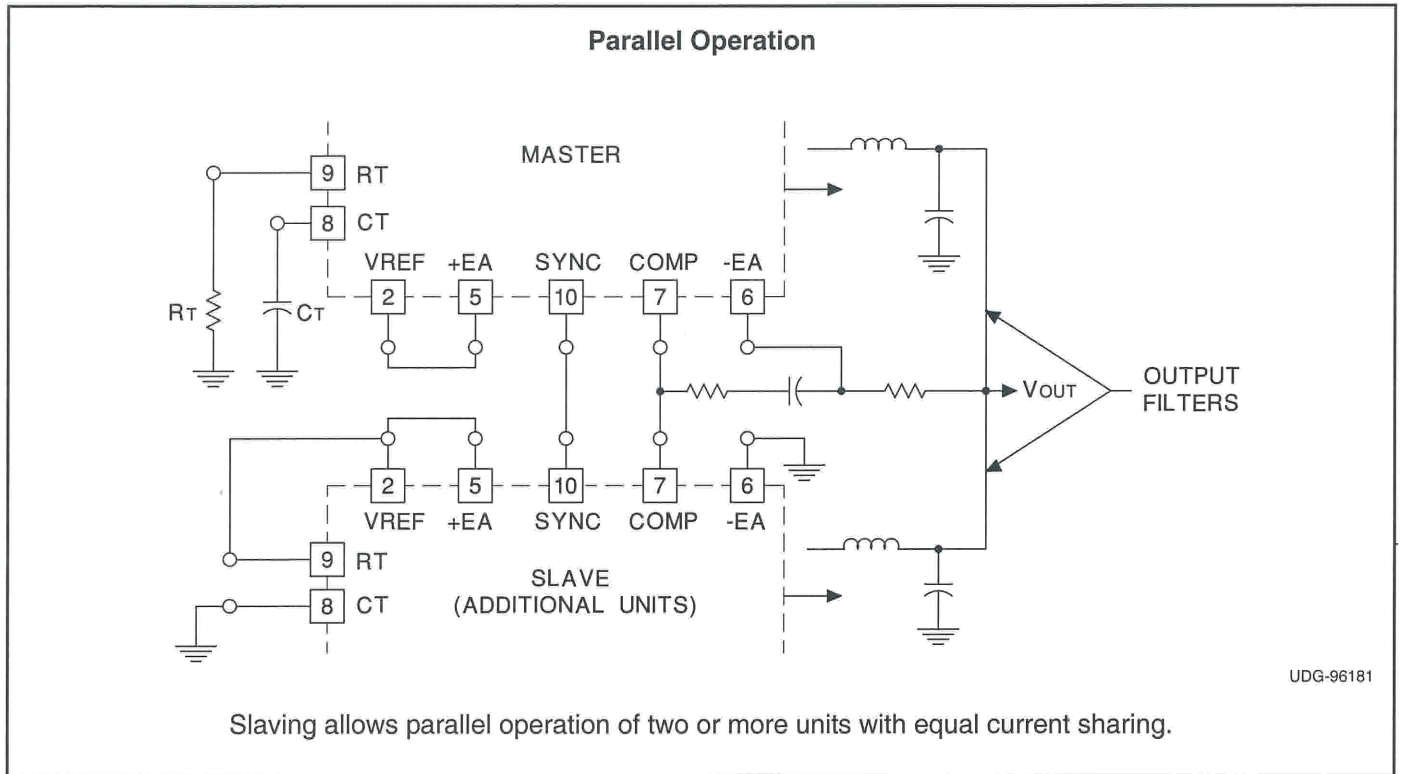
Parallel Operation

MASTER

9 RT

8 CT

VREF +EA SYNC COMP -EA

2 5 10 7 6

RT CT

VOUT

OUTPUT FILTERS

2 5 10 7 6

VREF +EA SYNC COMP -EA

9 RT

SLAVE (ADDITIONAL UNITS)

8 CT

UDG-96181

Slaving allows parallel operation of two or more units with equal current sharing.